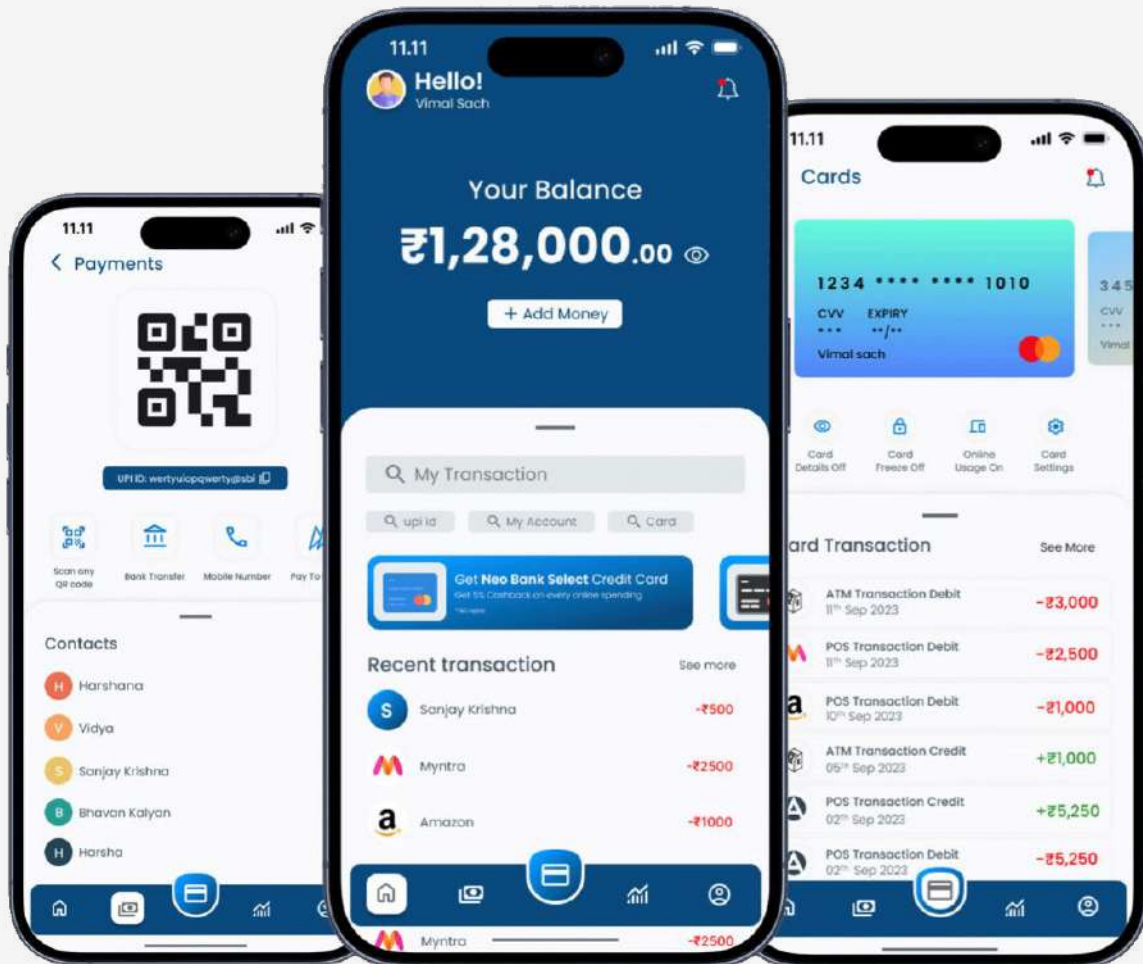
11.11

< Payments

UPI ID: wertyuiopqwerty@sbi

Scan any QR code

Bank Transfer

Mobile Number

Pay To

Contacts

H Harshana

V Vidya

S Sanjay Krishna

B Bhavan Kalyan

H Harsha

11.11

Hello!
Vimal Sach

Your Balance

₹1,28,000.00

+ Add Money

My Transaction

upi id

My Account

Card

Get Neo Bank Select Credit Card
Get 5% Cashback on every online spending
*T&C apply

Recent transaction

See more

S Sanjay Krishna -₹500

Myntra -₹2500

Amazon -₹1000

Myntra -₹2500

11.11

Cards

1234 **** **** 1010

CVV ***

EXPIRY **/**

Vimal sach

345

CVV

Vimal

Card Details Off

Card Freeze Off

Online Usage On

Card Settings

ard Transaction

See More

ATM Transaction Debit
11th Sep 2023
-₹3,000

POS Transaction Debit
11th Sep 2023
-₹2,500

POS Transaction Debit
10th Sep 2023
-₹1,000

ATM Transaction Credit
05th Sep 2023
+₹1,000

POS Transaction Credit
02nd Sep 2023
+₹5,250

POS Transaction Debit
02nd Sep 2023
-₹5,250